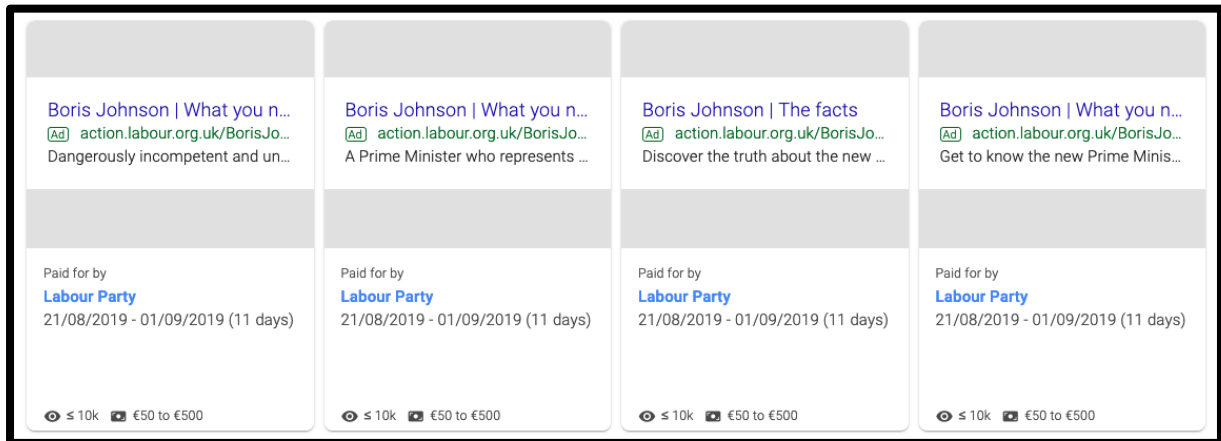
Boris Johnson | What you n...
Ad action.labour.org.uk/BorisJo...
Dangerously incompetent and un...

Paid for by
Labour Party
21/08/2019 - 01/09/2019 (11 days)

≤ 10k €50 to €500

Boris Johnson | What you n...
Ad action.labour.org.uk/BorisJo...
A Prime Minister who represents ...

Paid for by
Labour Party
21/08/2019 - 01/09/2019 (11 days)

≤ 10k €50 to €500

Boris Johnson | The facts
Ad action.labour.org.uk/BorisJo...
Discover the truth about the new ...

Paid for by
Labour Party
21/08/2019 - 01/09/2019 (11 days)

≤ 10k €50 to €500

Boris Johnson | What you n...
Ad action.labour.org.uk/BorisJo...
Get to know the new Prime Minis...

Paid for by
Labour Party
21/08/2019 - 01/09/2019 (11 days)

≤ 10k €50 to €500